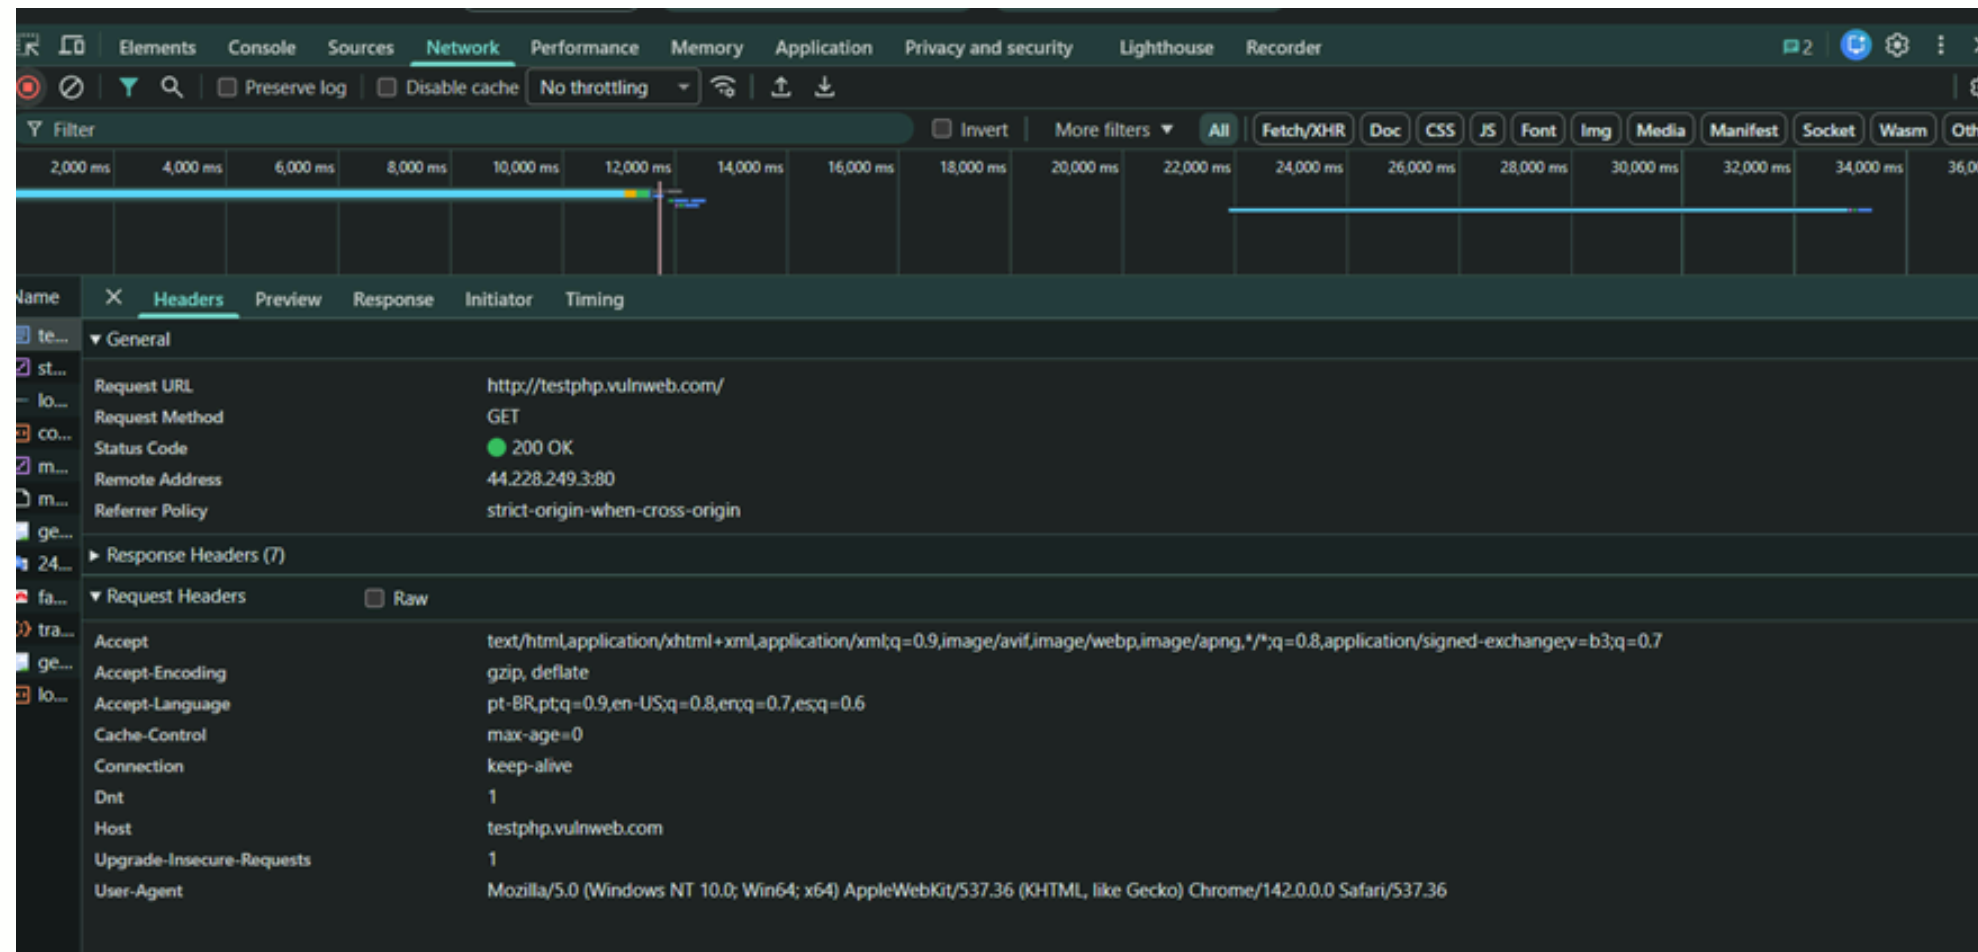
Elements Console Sources Network Performance Memory Application Privacy and security Lighthouse Recorder 2

Preserve log Disable cache No throttling

Filter Invert More filters All Fetch/XHR Doc CSS JS Font Img Media Manifest Socket Wasm Oth

2,000 ms 4,000 ms 6,000 ms 8,000 ms 10,000 ms 12,000 ms 14,000 ms 16,000 ms 18,000 ms 20,000 ms 22,000 ms 24,000 ms 26,000 ms 28,000 ms 30,000 ms 32,000 ms 34,000 ms 36,0

Name
te...
st...
lo...
co...
m...
m...
ge...
24...
fa...
tra...
ge...
lo...

Headers Preview Response Initiator Timing

General

| | |
|---|---|
| Request URL | http://testphp.vulnweb.com/ |
| Request Method | GET |
| Status Code | 200 OK |
| Remote Address | 44.228.249.3:80 |
| Referrer Policy | strict-origin-when-cross-origin |

Response Headers (7)

Request Headers Raw

| | |
|---|---|
| Accept | text/html,application/xhtml+xml,application/xml;q=0.9,image/avif,image/webp,image/apng,*/*;q=0.8,application/signed-exchange;v=b3;q=0.7 |
| Accept-Encoding | gzip, deflate |
| Accept-Language | pt-BR,pt;q=0.9,en-US;q=0.8,en;q=0.7,es;q=0.6 |
| Cache-Control | max-age=0 |
| Connection | keep-alive |
| Dnt | 1 |
| Host | testphp.vulnweb.com |
| Upgrade-Insecure-Requests | 1 |
| User-Agent | Mozilla/5.0 (Windows NT 10.0; Win64; x64) AppleWebKit/537.36 (KHTML, like Gecko) Chrome/142.0.0.0 Safari/537.36 |